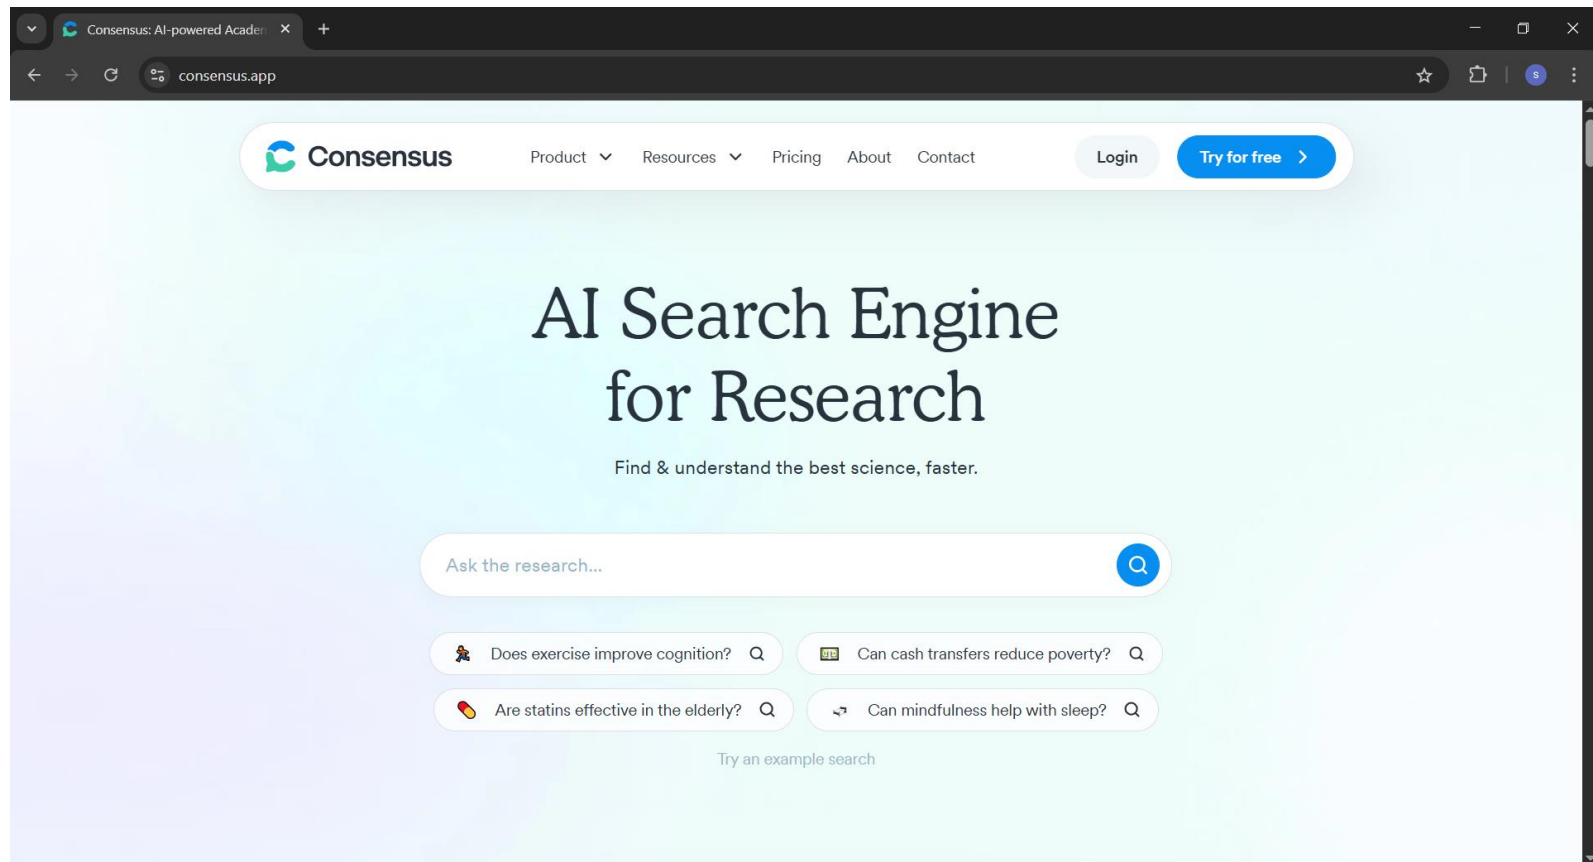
Consensus: AI-powered Acader

consensus.app

Consensus

Product

Resources

Pricing

About

Contact

Login

Try for free

AI Search Engine for Research

Find & understand the best science, faster.

Ask the research...

Does exercise improve cognition?

Can cash transfers reduce poverty?

Are statins effective in the elderly?

Can mindfulness help with sleep?

Try an example search